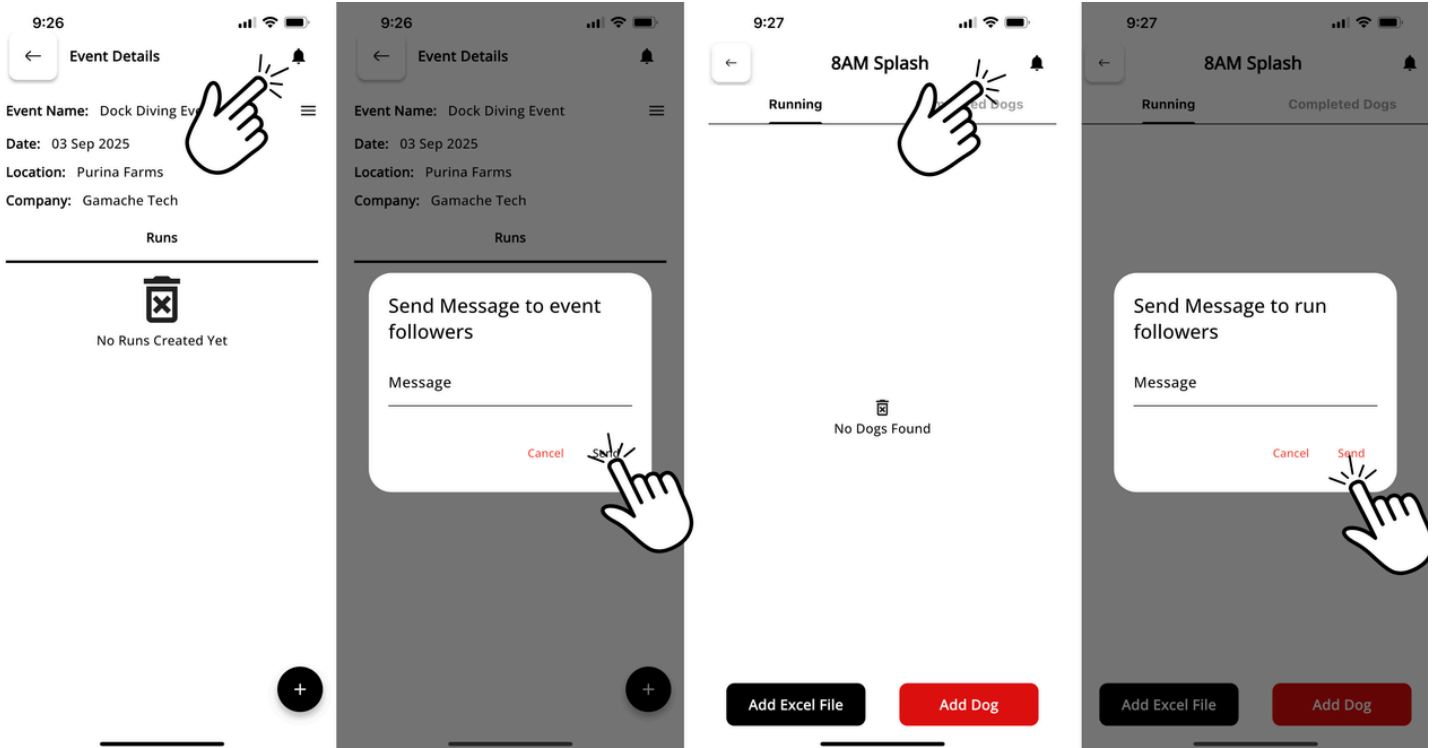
9:26

←

Event Details

Event Name: Dock Diving Ev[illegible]

Date: 03 Sep 2025

Location: Purina Farms

Company: Gamache Tech

Runs

No Runs Created Yet

+

9:26

←

Event Details

Event Name: Dock Diving Event

Date: 03 Sep 2025

Location: Purina Farms

Company: Gamache Tech

Runs

Send Message to event followers

Message

Cancel Send

+

9:27

←

8AM Splash

Running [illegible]ed Dogs

No Dogs Found

Add Excel File

Add Dog

9:27

←

8AM Splash

Running Completed Dogs

Send Message to run followers

Message

Cancel Send

Add Excel File

Add Dog